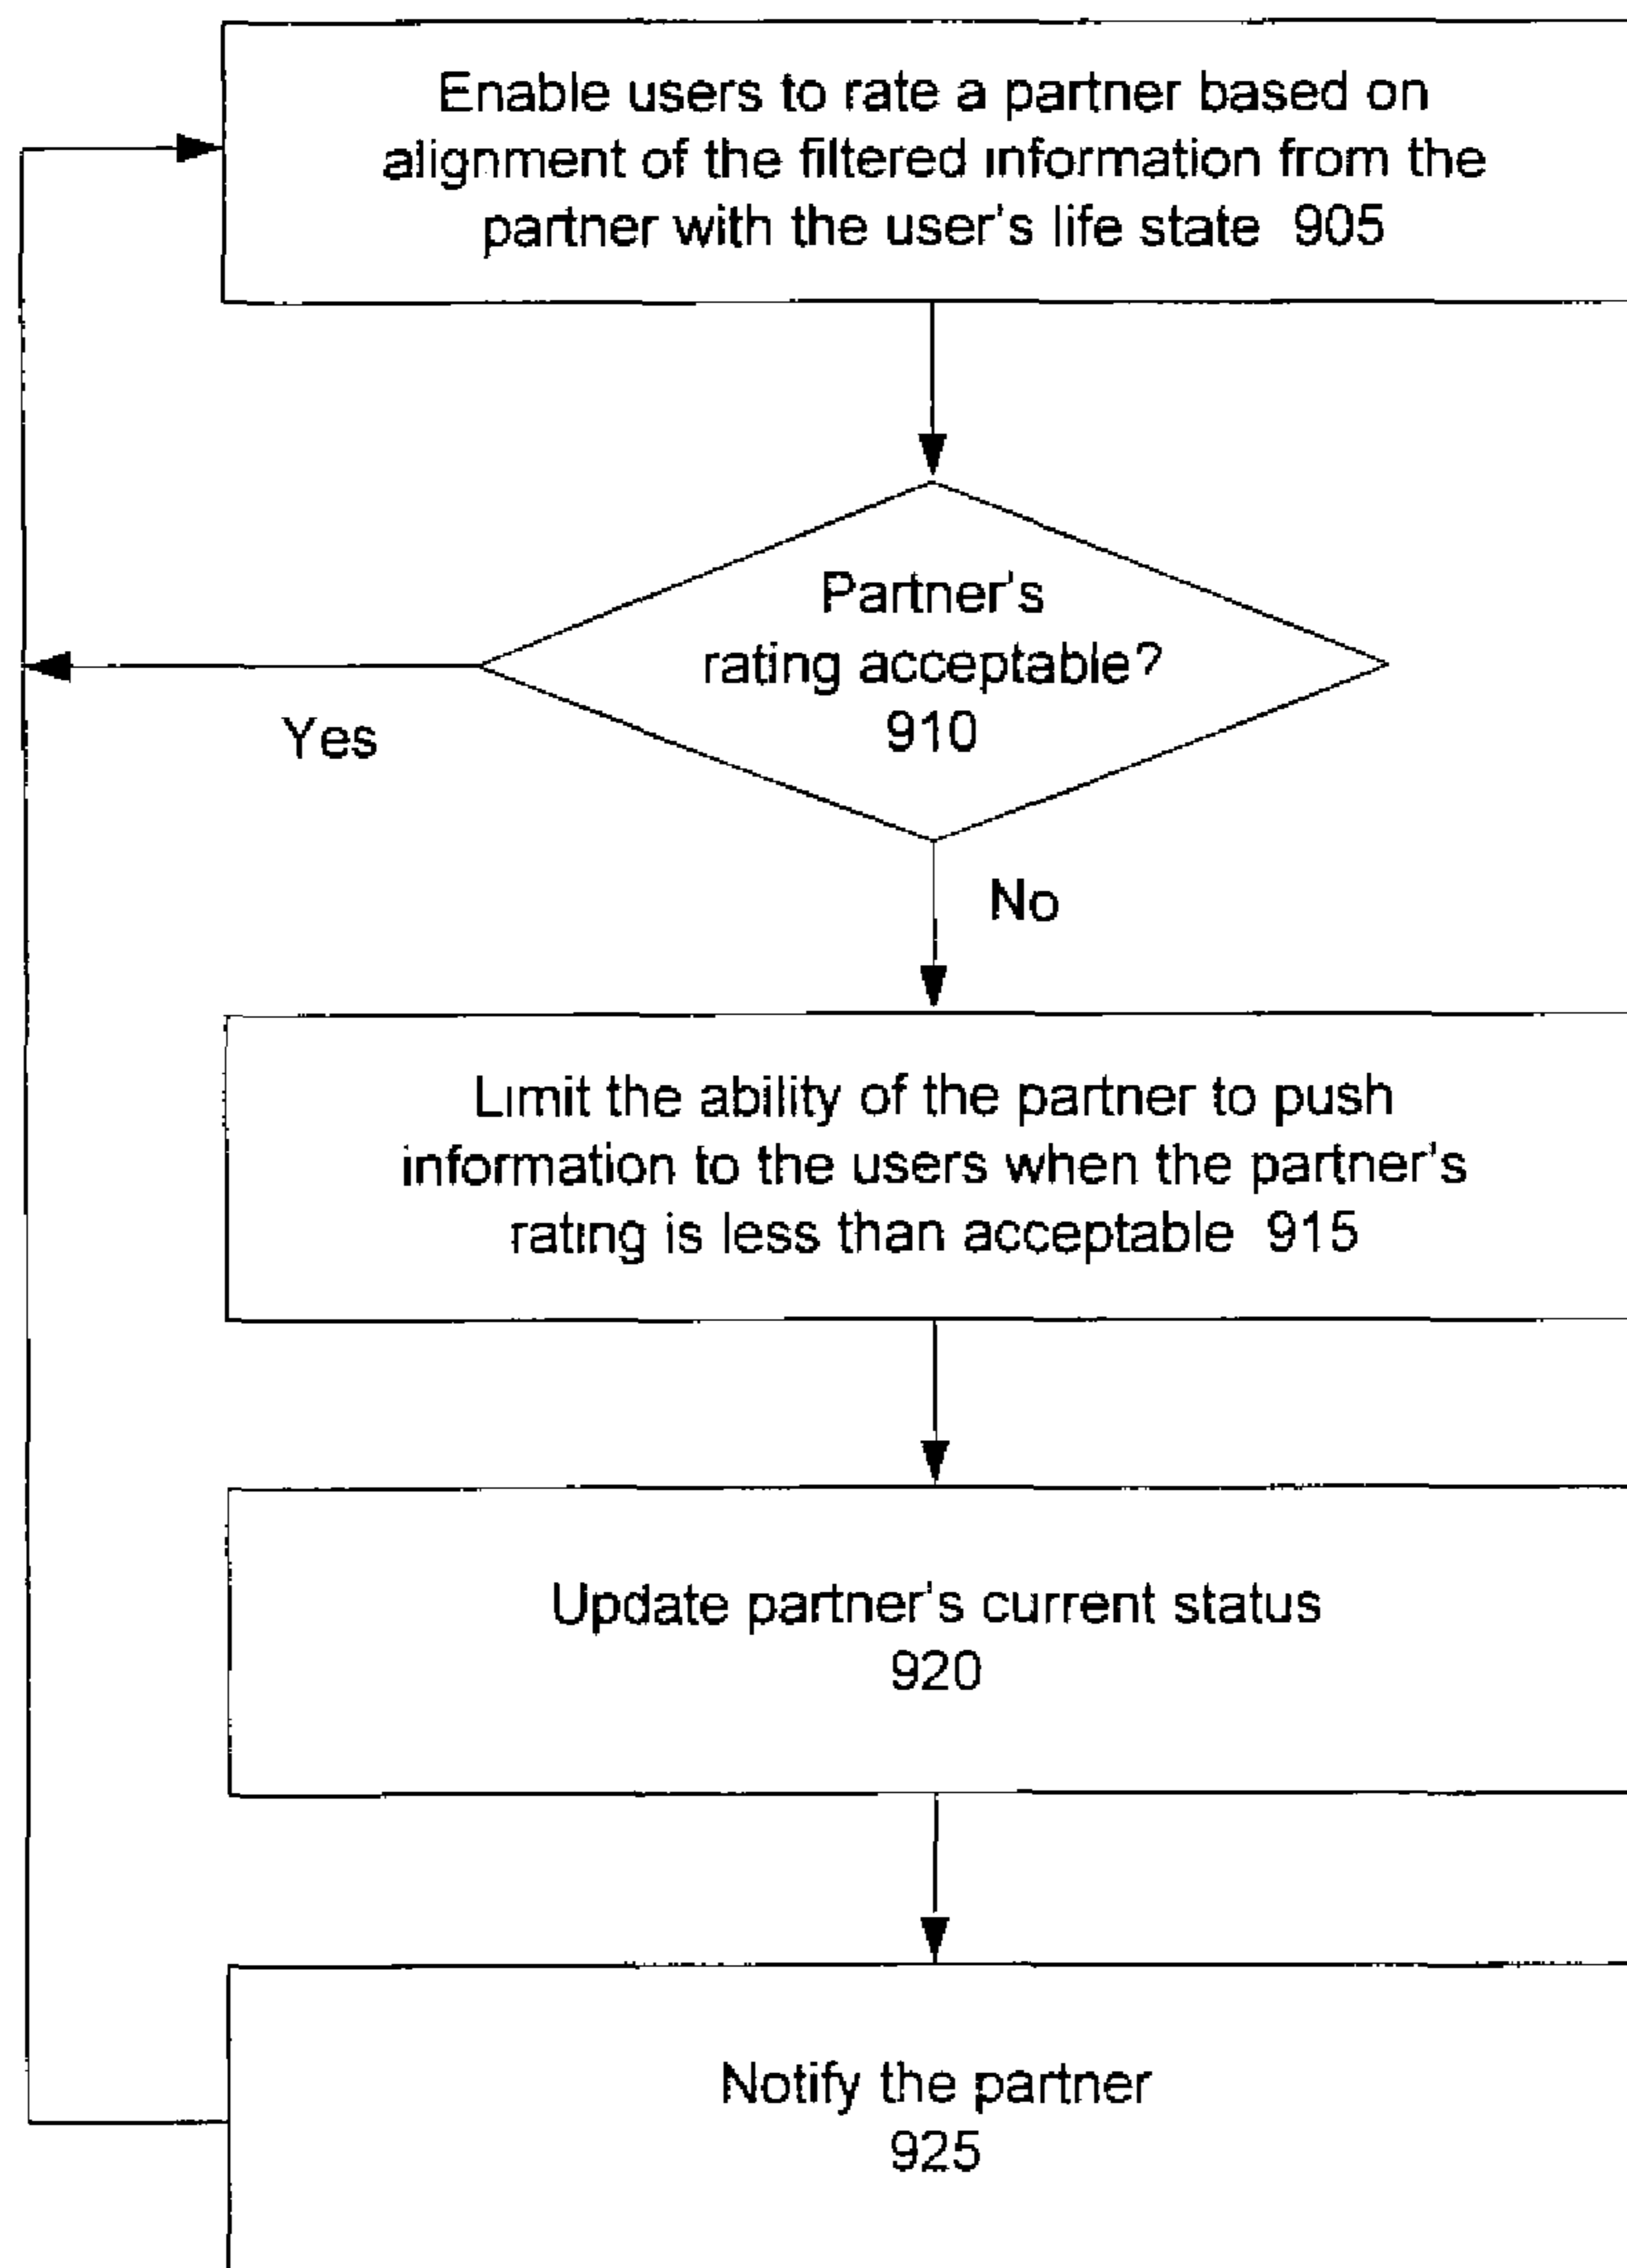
Enable users to rate a partner based on alignment of the filtered information from the partner with the user's life state 905

Partner's rating acceptable? 910

Yes

No

Limit the ability of the partner to push information to the users when the partner's rating is less than acceptable 915

Update partner's current status 920

Notify the partner 925